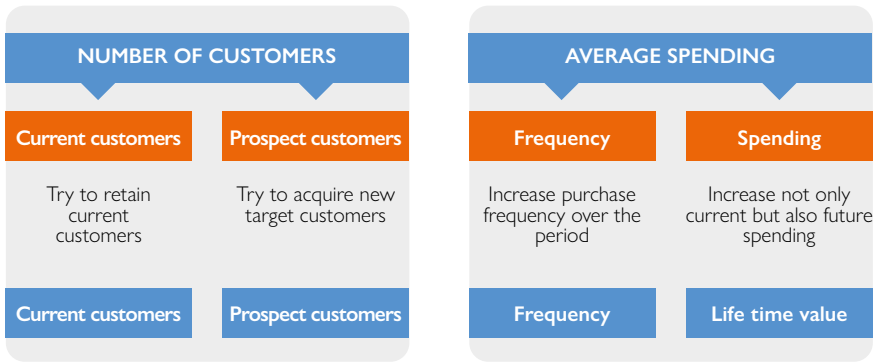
NUMBER OF CUSTOMERS

Current customers

Try to retain current customers

Current customers

Prospect customers

Try to acquire new target customers

Prospect customers

AVERAGE SPENDING

Frequency

Increase purchase frequency over the period

Frequency

Spending

Increase not only current but also future spending

Life time value